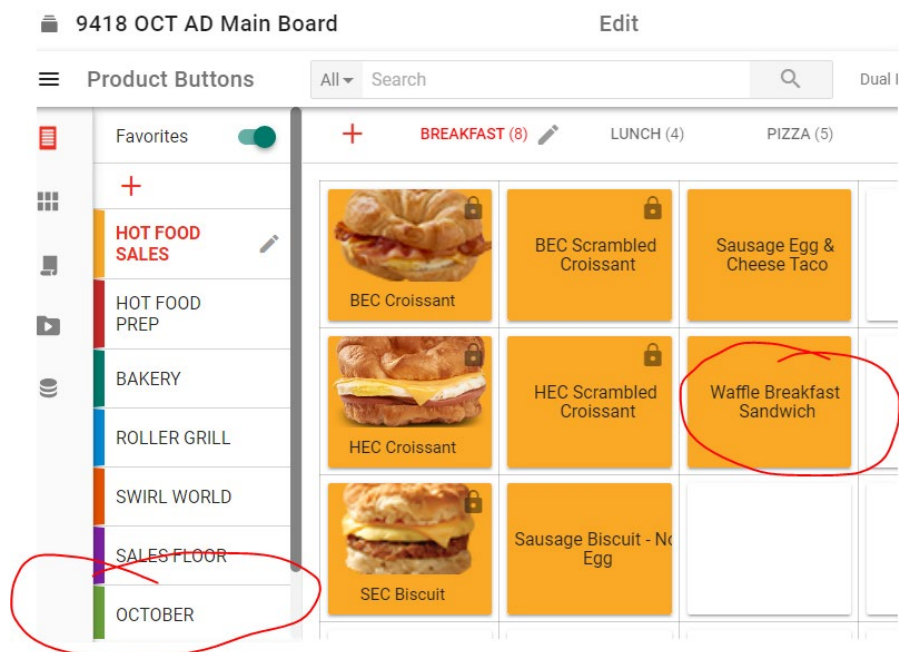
9418 OCT AD Main Board

Edit

Product Buttons

All

Search

Dual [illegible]

Favorites

+

HOT FOOD SALES

HOT FOOD PREP

BAKERY

ROLLER GRILL

SWIRL WORLD

SALES FLOOR

OCTOBER

+

BREAKFAST (8)

LUNCH (4)

PIZZA (5)

BEC Croissant

BEC Scrambled Croissant

Sausage Egg & Cheese Taco

HEC Croissant

HEC Scrambled Croissant

Waffle Breakfast Sandwich

SEC Biscuit

Sausage Biscuit - No Egg